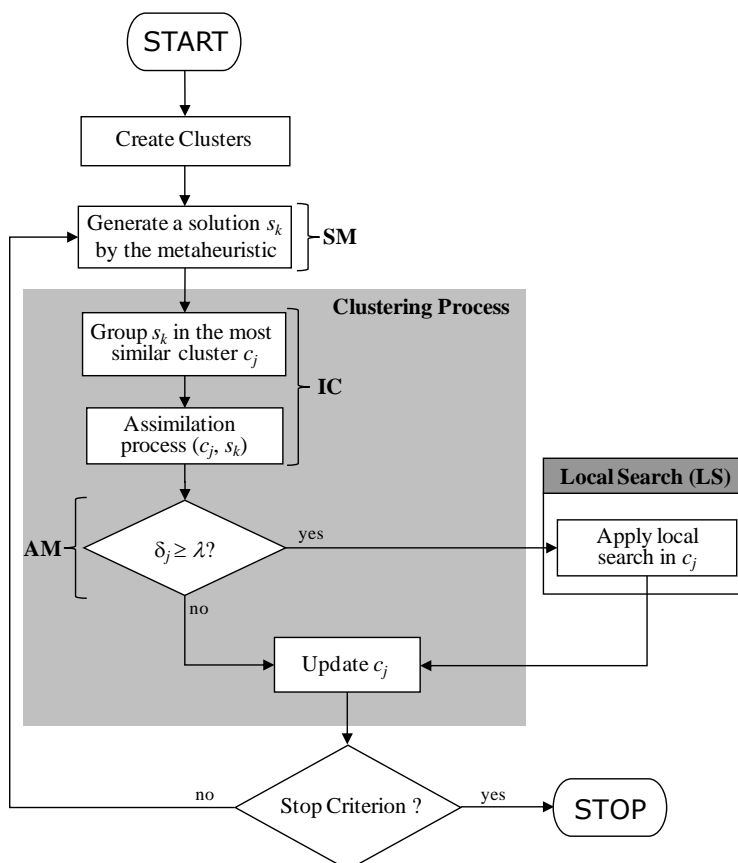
START

Create Clusters

Generate a solution $s_k$ by the metaheuristic

SM

Clustering Process

Group $s_k$ in the most similar cluster $c_j$

IC

Assimilation process ($c_j$, $s_k$)

Local Search (LS)

AM

$\delta_j \geq \lambda$?

yes

Apply local search in $c_j$

no

Update $c_j$

no

Stop Criterion ?

yes

STOP